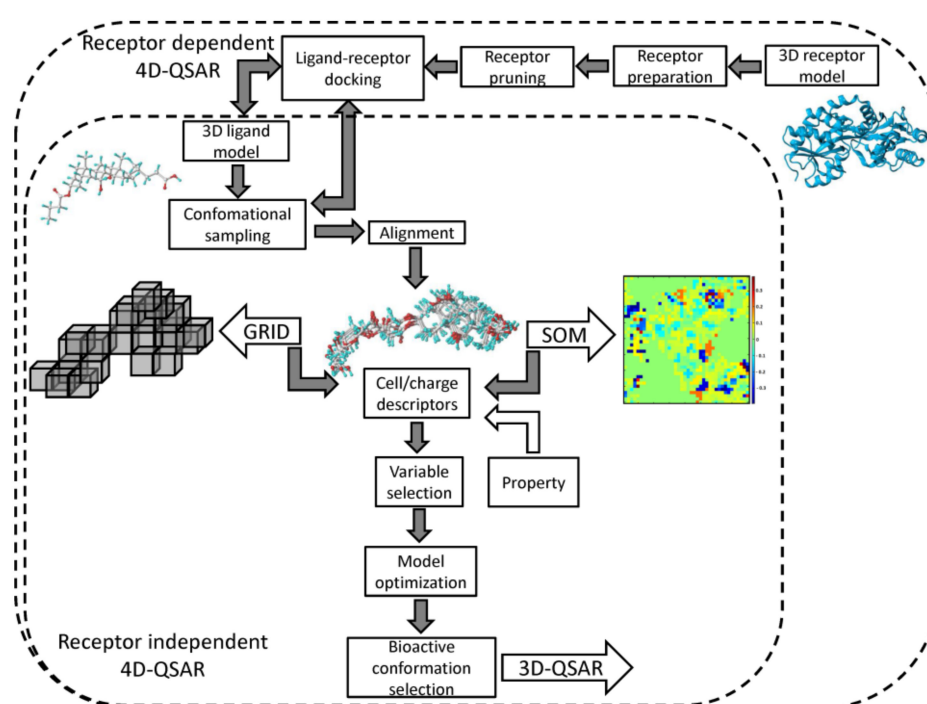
Receptor dependent 4D-QSAR

Ligand-receptor docking

Receptor pruning

Receptor preparation

3D receptor model

3D ligand model

Confomational sampling

Alignment

GRID

SOM

0.3
0.2
0.1
0
-0.1
-0.2
-0.3

Cell/charge descriptors

Property

Variable selection

Model optimization

Bioactive conformation selection

3D-QSAR

Receptor independent 4D-QSAR